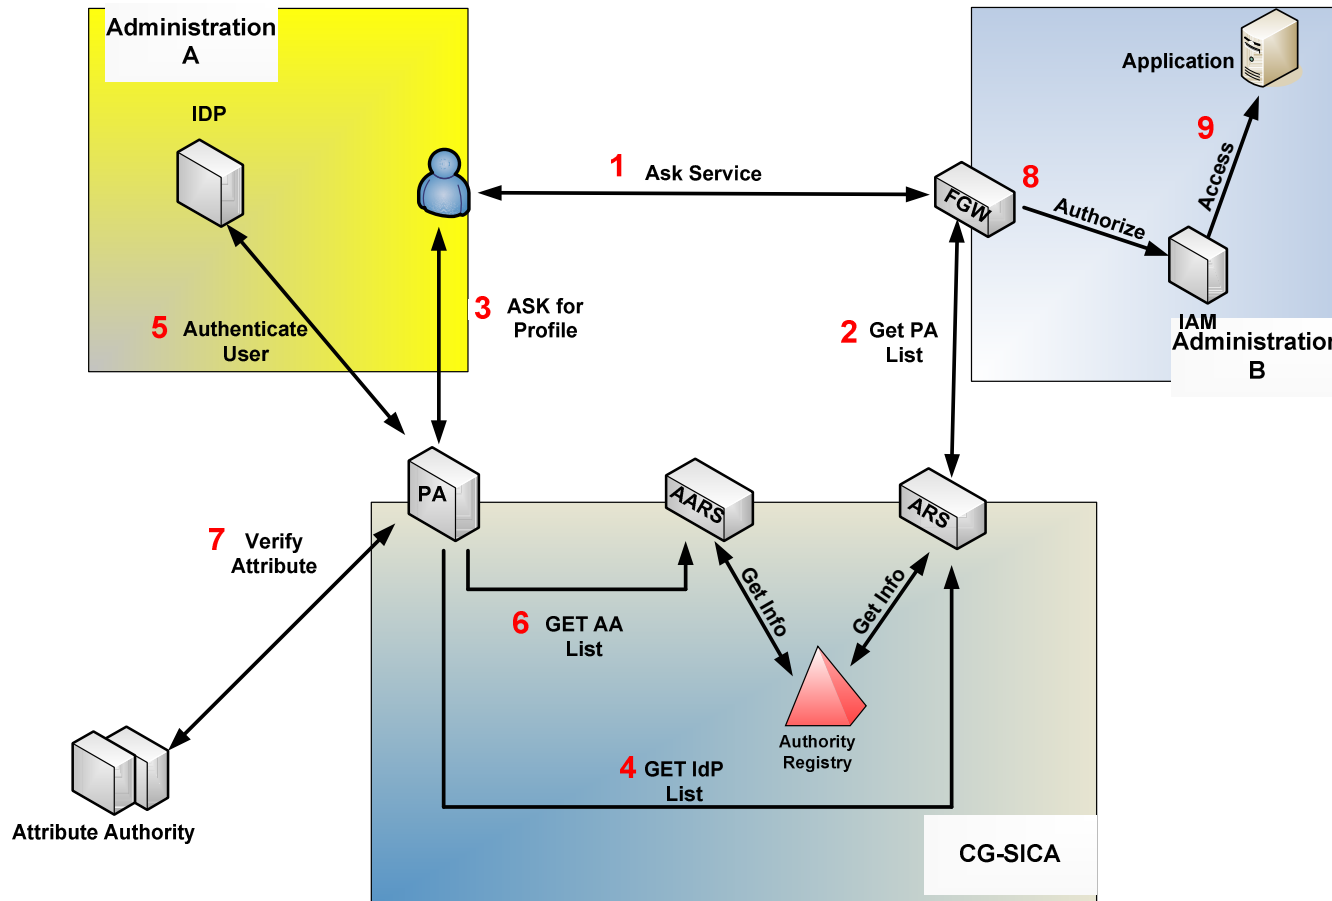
Administration A

IDP

1 Ask Service

Application

9 Access

8 Authorize

FGW

3 ASK for Profile

5 Authenticate User

2 Get PA List

IAM

Administration B

PA

AARS

ARS

7 Verify Attribute

6 GET AA List

Get Info

Get Info

Authority Registry

4 GET IdP List

Attribute Authority

CG-SICA